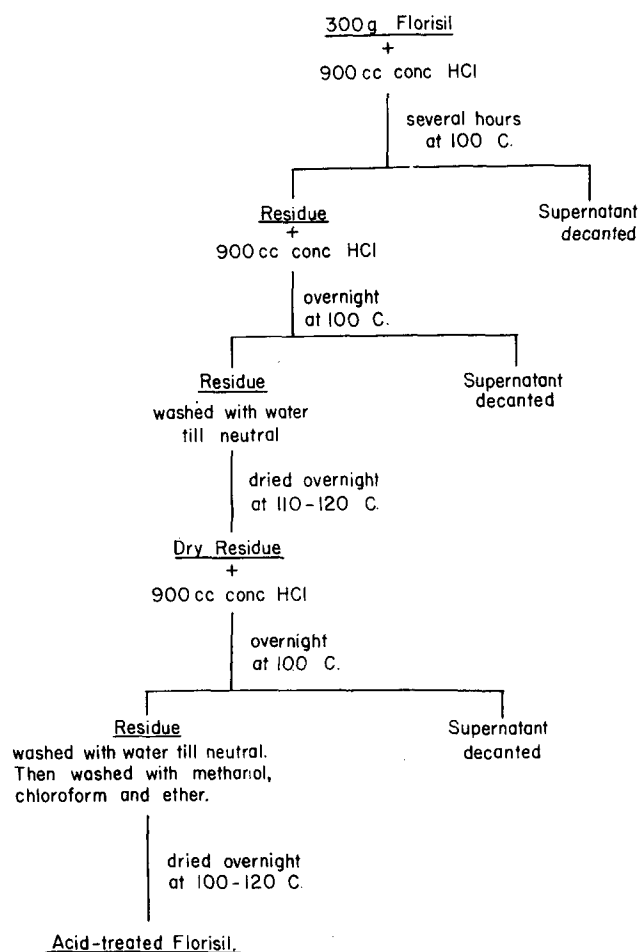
300 g Florisil
+
900 cc conc HCl

several hours at 100 C.

Residue
+
900 cc conc HCl

Supernatant
decanted

overnight at 100 C.

Residue
washed with water till neutral

Supernatant
decanted

dried overnight at 110-120 C.

Dry Residue
+
900 cc conc HCl

overnight at 100 C.

Residue
washed with water till neutral. Then washed with methanol, chloroform and ether.

Supernatant
decanted

dried overnight at 100-120 C.

Acid-treated Florisil.